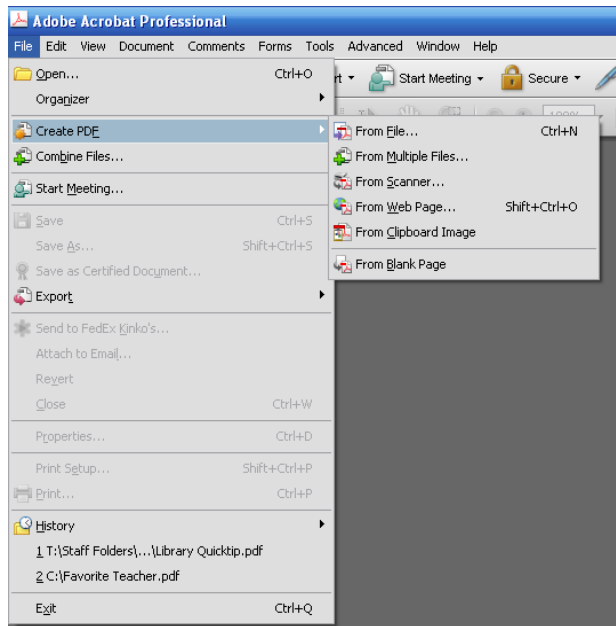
Adobe Acrobat Professional

File Edit View Document Comments Forms Tools Advanced Window Help

rt ▾ Start Meeting ▾ Secure ▾

Open... Ctrl+O
Organizer
Create PDF
Combine Files...
Start Meeting...
Save Ctrl+S
Save As... Shift+Ctrl+S
Save as Certified Document...
Export
Send to FedEx Kinko's...
Attach to Email...
Revert
Close Ctrl+W
Properties... Ctrl+D
Print Setup... Shift+Ctrl+P
Print... Ctrl+P
History
1 T:\Staff Folders\...\Library Quicktip.pdf
2 C:\Favorite Teacher.pdf
Exit Ctrl+Q

From File... Ctrl+N
From Multiple Files...
From Scanner...
From Web Page... Shift+Ctrl+O
From Clipboard Image
From Blank Page